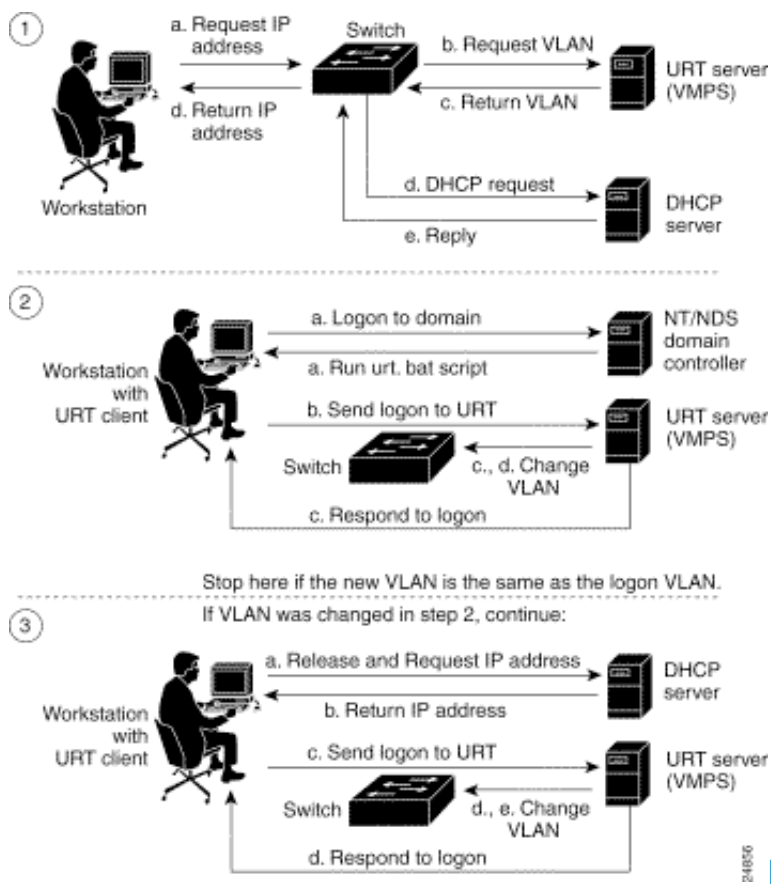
1

a. Request IP address

Switch

b. Request VLAN

URT server (VMPS)

c. Return VLAN

d. Return IP address

d. DHCP request

DHCP server

Workstation

e. Reply

2

a. Logon to domain

NT/NDS domain controller

Workstation with URT client

a. Run urt. bat script

b. Send logon to URT

URT server (VMPS)

Switch

c., d. Change VLAN

c. Respond to logon

Stop here if the new VLAN is the same as the logon VLAN.

If VLAN was changed in step 2, continue:

3

a. Release and Request IP address

DHCP server

Workstation with URT client

b. Return IP address

c. Send logon to URT

URT server (VMPS)

Switch

d., e. Change VLAN

d. Respond to logon

24856